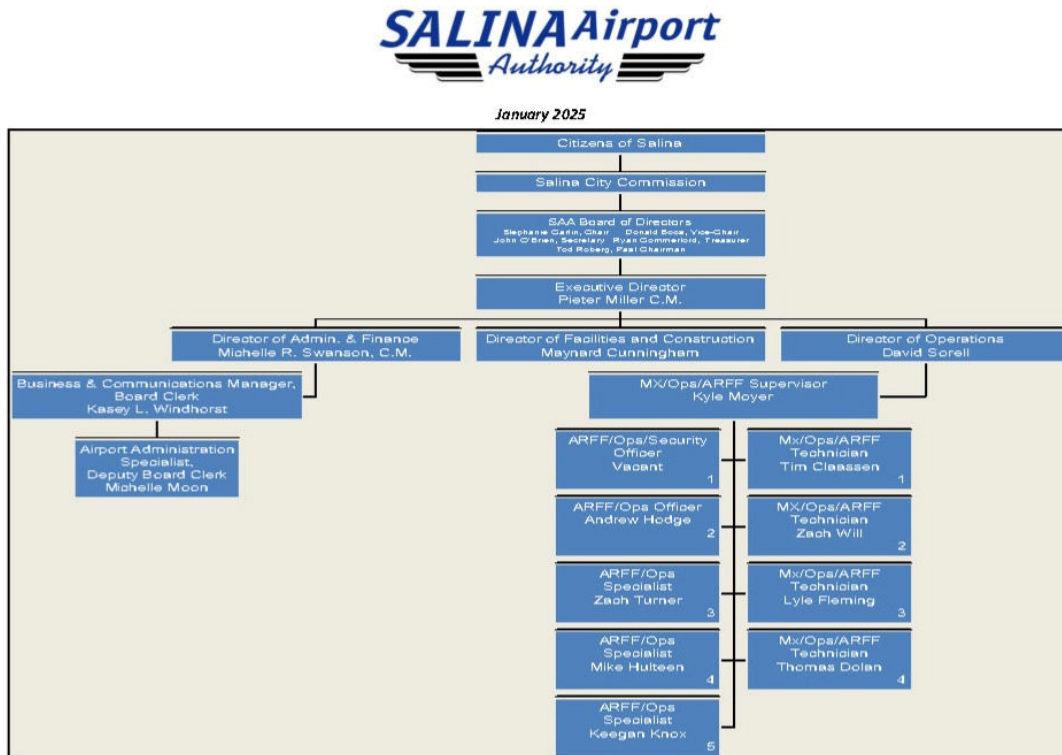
SALINA Airport Authority

January 2025

Citizens of Salina

Salina City Commission

SAA Board of Directors
Stephanie Carlin, Chair Donald Bosa, Vice-Chair
John O'Brien, Secretary Ryan Commerford, Treasurer
Tod Roberg, Past Chairman

Executive Director
Pieter Miller C.M.

Director of Admin. & Finance
Michelle R. Swanson, C.M.

Director of Facilities and Construction
Maynard Cunningham

Director of Operations
David Sorell

Business & Communications Manager, Board Clerk
Kasey L. Windhorst

Airport Administration Specialist, Deputy Board Clerk
Michelle Moon

MX/Ops/ARFF Supervisor
Kyle Moyer

ARFF/Ops/Security Officer
Vacant
1

ARFF/Ops Officer
Andrew Hodge
2

ARFF/Ops Specialist
Zach Turner
3

ARFF/Ops Specialist
Mike Hulteen
4

ARFF/Ops Specialist
Keegan Knox
5

Mx/Ops/ARFF Technician
Tim Claassen
1

MX/Ops/ARFF Technician
Zach Will
2

Mx/Ops/ARFF Technician
Lyle Fleming
3

Mx/Ops/ARFF Technician
Thomas Dolan
4